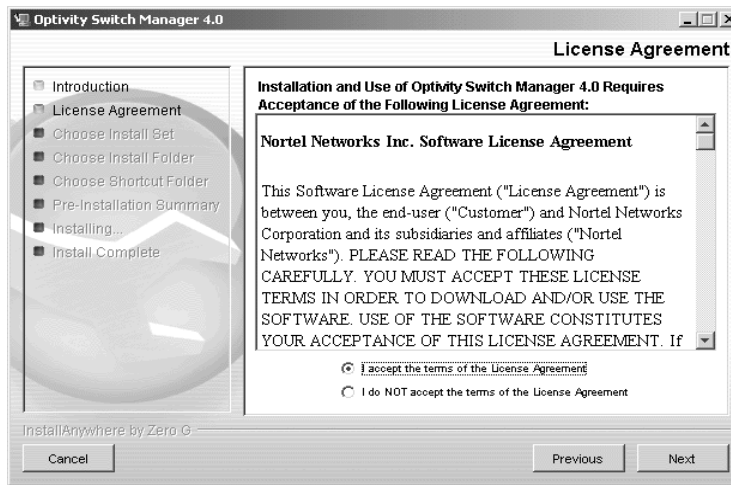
Optivity Switch Manager 4.0

License Agreement

Introduction
License Agreement
Choose Install Set
Choose Install Folder
Choose Shortcut Folder
Pre-Installation Summary
Installing...
Install Complete

Installation and Use of Optivity Switch Manager 4.0 Requires Acceptance of the Following License Agreement:

Nortel Networks Inc. Software License Agreement

This Software License Agreement ("License Agreement") is between you, the end-user ("Customer") and Nortel Networks Corporation and its subsidiaries and affiliates ("Nortel Networks"). PLEASE READ THE FOLLOWING CAREFULLY. YOU MUST ACCEPT THESE LICENSE TERMS IN ORDER TO DOWNLOAD AND/OR USE THE SOFTWARE. USE OF THE SOFTWARE CONSTITUTES YOUR ACCEPTANCE OF THIS LICENSE AGREEMENT. If

I accept the terms of the License Agreement
I do NOT accept the terms of the License Agreement

InstallAnywhere by Zero G

Cancel
Previous
Next